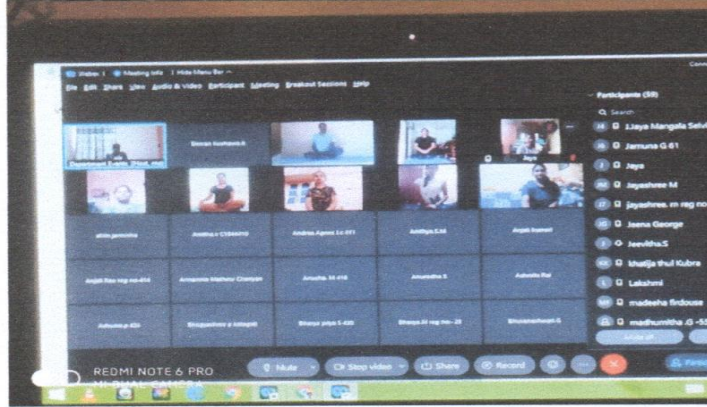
Webex | Meeting Info | Hide Menu Bar

File Edit Share View Audio & Video Participant Meeting Breakout Sessions Help

Participants (58)

Search

J.Jaya Mangala Selvi

Jamuna G 61

Jaya

Jayashree M

Jayashree. m reg no

Jeena George

Jeevitha.S

khatija thul Kubra

Lakshmi

madeeha firdouse

madhumitha .G

Department Events [Host, me]

Sevran Kushana A

Jaya

Amitha r C

Andrea Agnes

Aadhya

Anjali

Anjali Rao reg no

Annamma

Anusha

Anushka

Ashwini Rai

Ashwini

Bhagyashree

Bhavya

Bhavya

Bhuvaneshwari

REDMI NOTE 6 PRO
MI DUAL CAMERA

Mute

Stop video

Share

Record